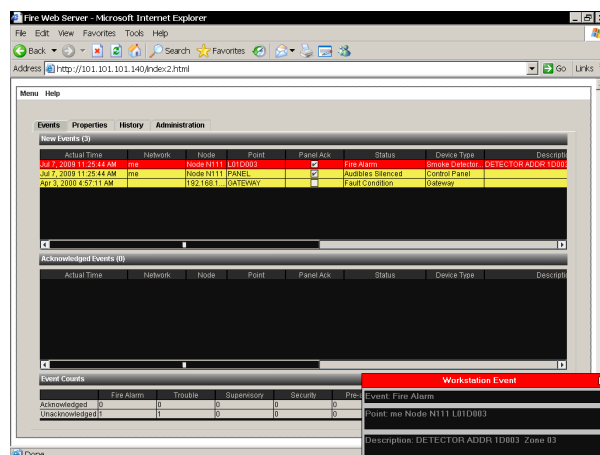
Fire Web Server - Microsoft Internet Explorer

File Edit View Favorites Tools Help

Back Search Favorites

Address http://101.101.101.140/index2.html Go Links

Menu Help

Events Properties History Administration

New Events (3)

| Actual Time | Network | Node | Point | Panel Ack | Status | Device Type | Descripti |
|---|---|---|---|---|---|---|---|
| Jul 7, 2009 11:25:44 AM | me | Node N111 | L01D003 | ✓ | Fire Alarm | Smoke Detector... | DETECTOR ADDR 1D003 |
| Jul 7, 2009 11:25:44 AM | me | Node N111 | PANEL | ✓ | Audibles Silenced | Control Panel | |
| Apr 3, 2000 4:57:11 AM | | 192.168.1... | GATEWAY | | Fault Condition | Gateway | |

Acknowledged Events (0)

| Actual Time | Network | Node | Point | Panel Ack | Status | Device Type | Descripti |
|---|---|---|---|---|---|---|---|

Event Counts

| | Fire Alarm | Trouble | Supervisory | Security | Pre-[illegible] |
|---|---|---|---|---|---|
| Acknowledged | 0 | 0 | 0 | 0 | 0 |
| Unacknowledged | 1 | 1 | 0 | 0 | 0 |

Workstation Event

Event: Fire Alarm

Point: me Node N111 L01D003

Description: DETECTOR ADDR 1D003 Zone 03

Done